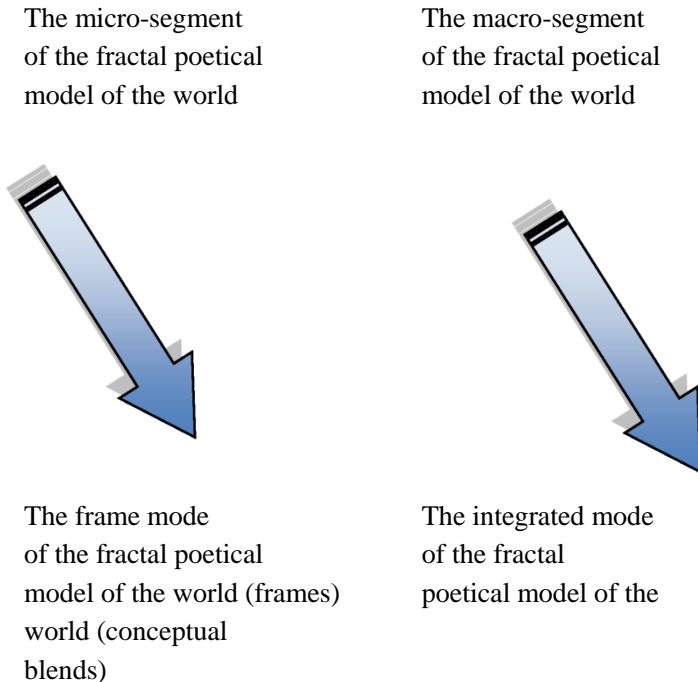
The micro-segment of the fractal poetical model of the world

The macro-segment of the fractal poetical model of the world

The frame mode of the fractal poetical model of the world (frames) world (conceptual blends)

The integrated mode of the fractal poetical model of the